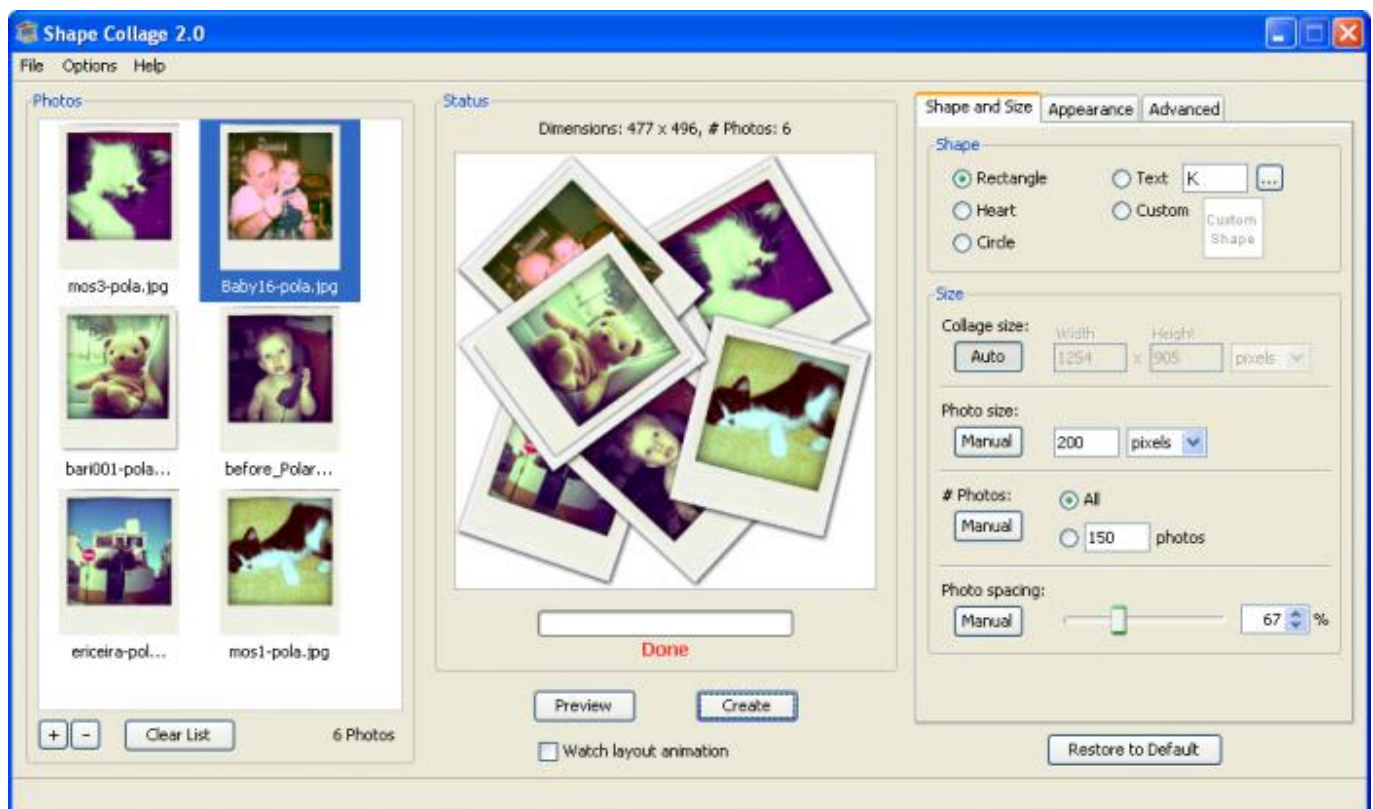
Shape Collage 2.0

File Options Help

Photos

mos3-pola.jpg

Baby16-pola.jpg

bari001-pola...

before_Polar...

ericeira-pol...

mos1-pola.jpg

+ -

Clear List

6 Photos

Status

Dimensions: 477 x 496, # Photos: 6

Done

Preview

Create

Watch layout animation

Shape and Size

Appearance

Advanced

Shape

Rectangle

Heart

Circle

Text K

...

Custom

Custom Shape

Size

Collage size:

Auto

Width

1254

x

Height

905

pixels

Photo size:

Manual

200

pixels

# Photos:

Manual

All

150

photos

Photo spacing:

Manual

67

%

Restore to Default